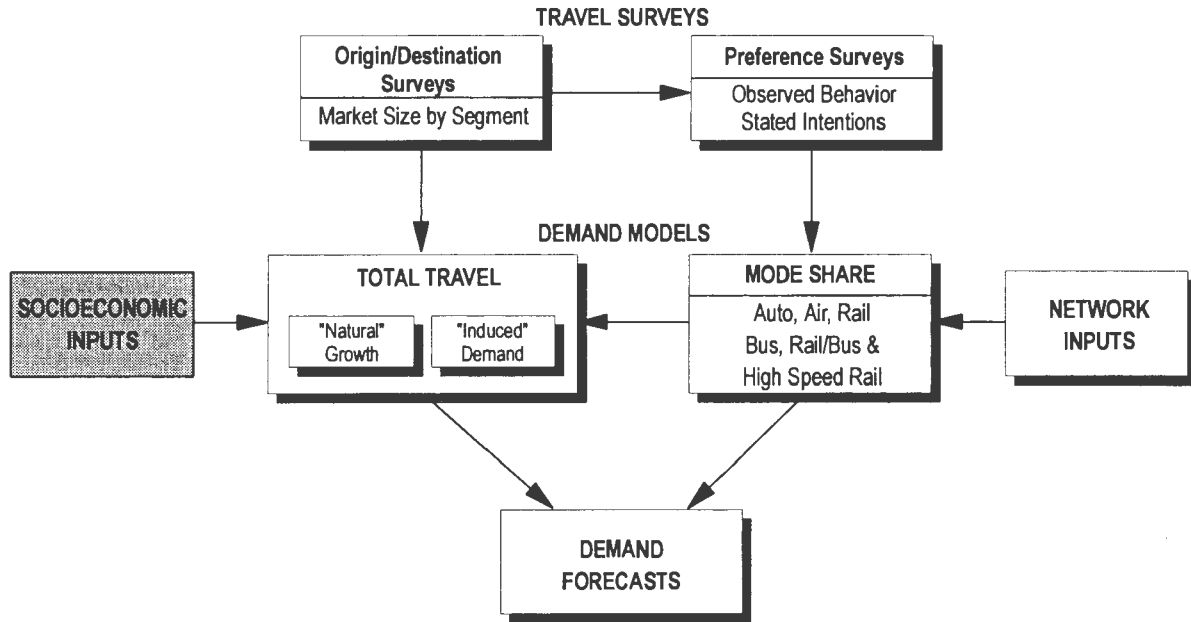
TRAVEL SURVEYS

Origin/Destination Surveys

Market Size by Segment

Preference Surveys

Observed Behavior
Stated Intentions

DEMAND MODELS

SOCIOECONOMIC INPUTS

TOTAL TRAVEL

"Natural" Growth

"Induced" Demand

MODE SHARE

Auto, Air, Rail
Bus, Rail/Bus &
High Speed Rail

NETWORK INPUTS

DEMAND FORECASTS